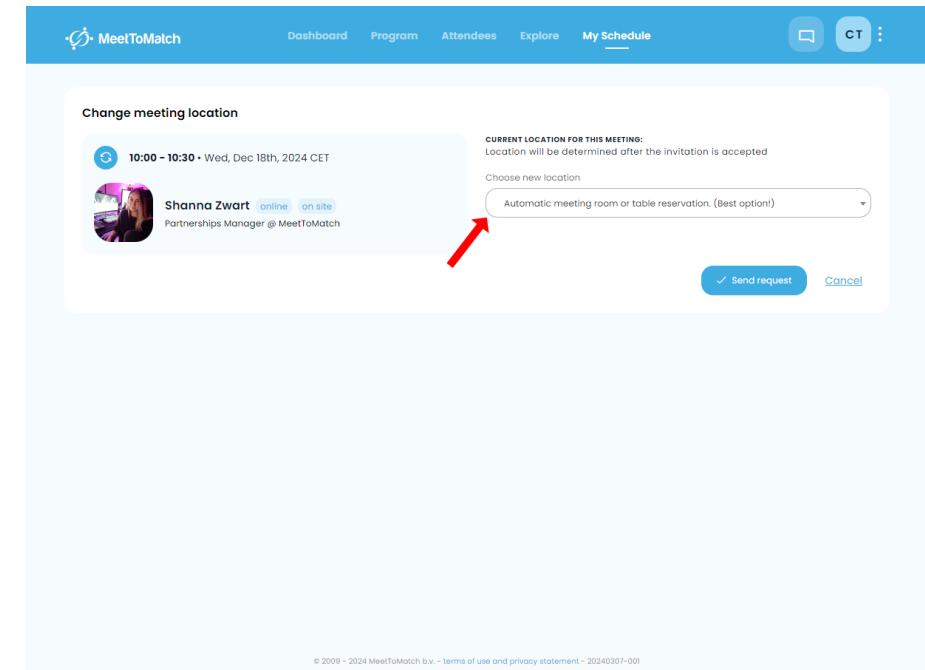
MeetToMatch

Dashboard Program Attendees Explore My Schedule

CT

Change meeting location

10:00 - 10:30 • Wed, Dec 18th, 2024 CET

Shanna Zwart online on site

Partnerships Manager @ MeetToMatch

CURRENT LOCATION FOR THIS MEETING:

Location will be determined after the invitation is accepted

Choose new location

Automatic meeting room or table reservation. (Best option!)

Send request

Cancel

© 2009 - 2024 MeetToMatch b.v. - terms of use and privacy statement - 20240307-001